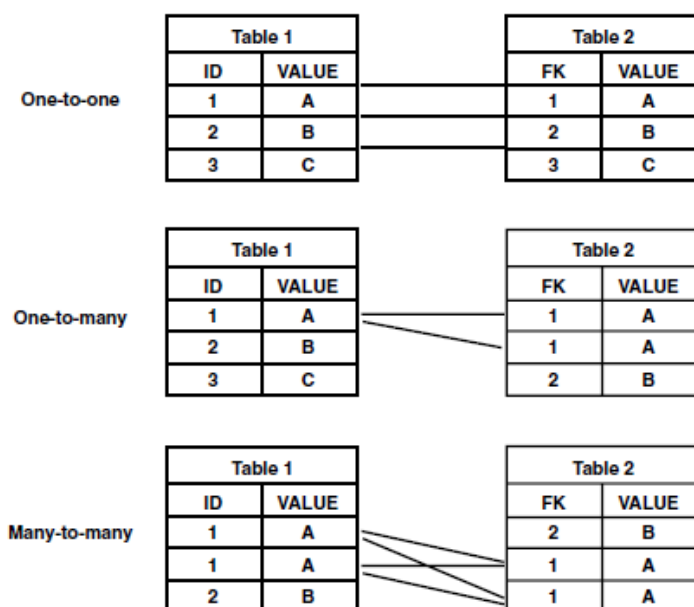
One-to-one

| Table 1 | |
|---|---|
| ID | VALUE |
| 1 | A |
| 2 | B |
| 3 | C |

| Table 2 | |
|---|---|
| FK | VALUE |
| 1 | A |
| 2 | B |
| 3 | C |

One-to-many

| Table 1 | |
|---|---|
| ID | VALUE |
| 1 | A |
| 2 | B |
| 3 | C |

| Table 2 | |
|---|---|
| FK | VALUE |
| 1 | A |
| 1 | A |
| 2 | B |

Many-to-many

| Table 1 | |
|---|---|
| ID | VALUE |
| 1 | A |
| 1 | A |
| 2 | B |

| Table 2 | |
|---|---|
| FK | VALUE |
| 2 | B |
| 1 | A |
| 1 | A |